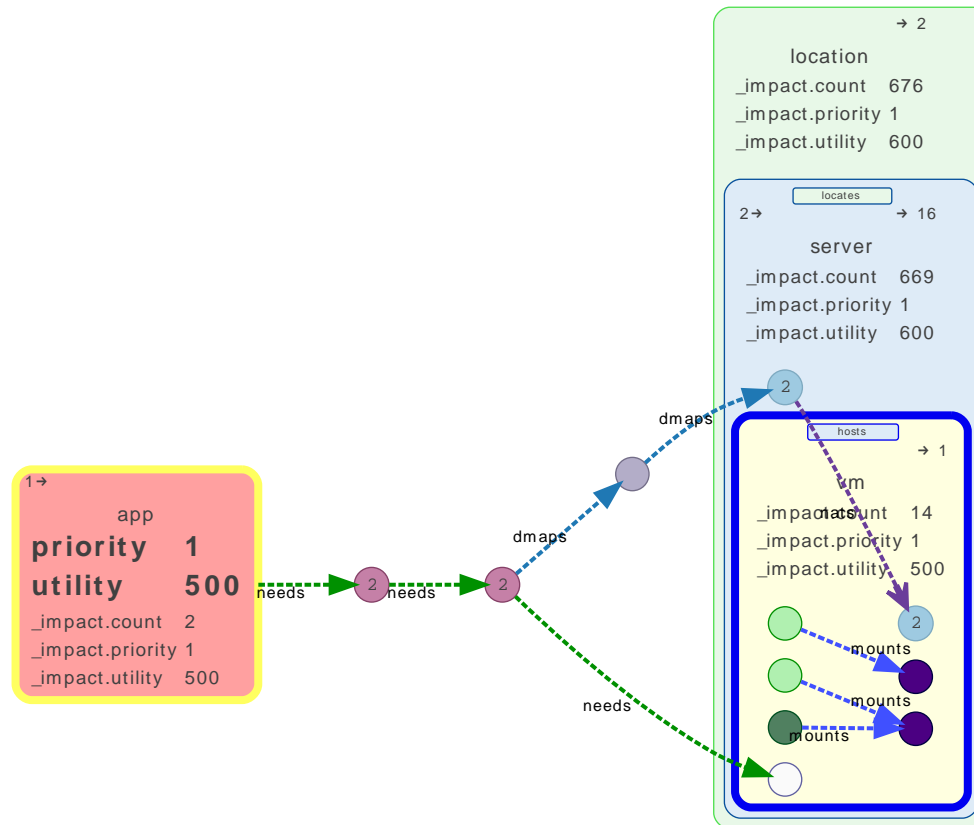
→ 2

location

_impact.count 676

_impact.priority 1

_impact.utility 600

locates

2→

→ 16

server

_impact.count 669

_impact.priority 1

_impact.utility 600

2

dmaps

hosts

→ 1

vm

_impact.count 14

nats

_impact.priority 1

_impact.utility 500

2

mounts

mounts

mounts

1→

app

priority 1

utility 500

_impact.count 2

_impact.priority 1

_impact.utility 500

needs

2

needs

2

dmaps

needs